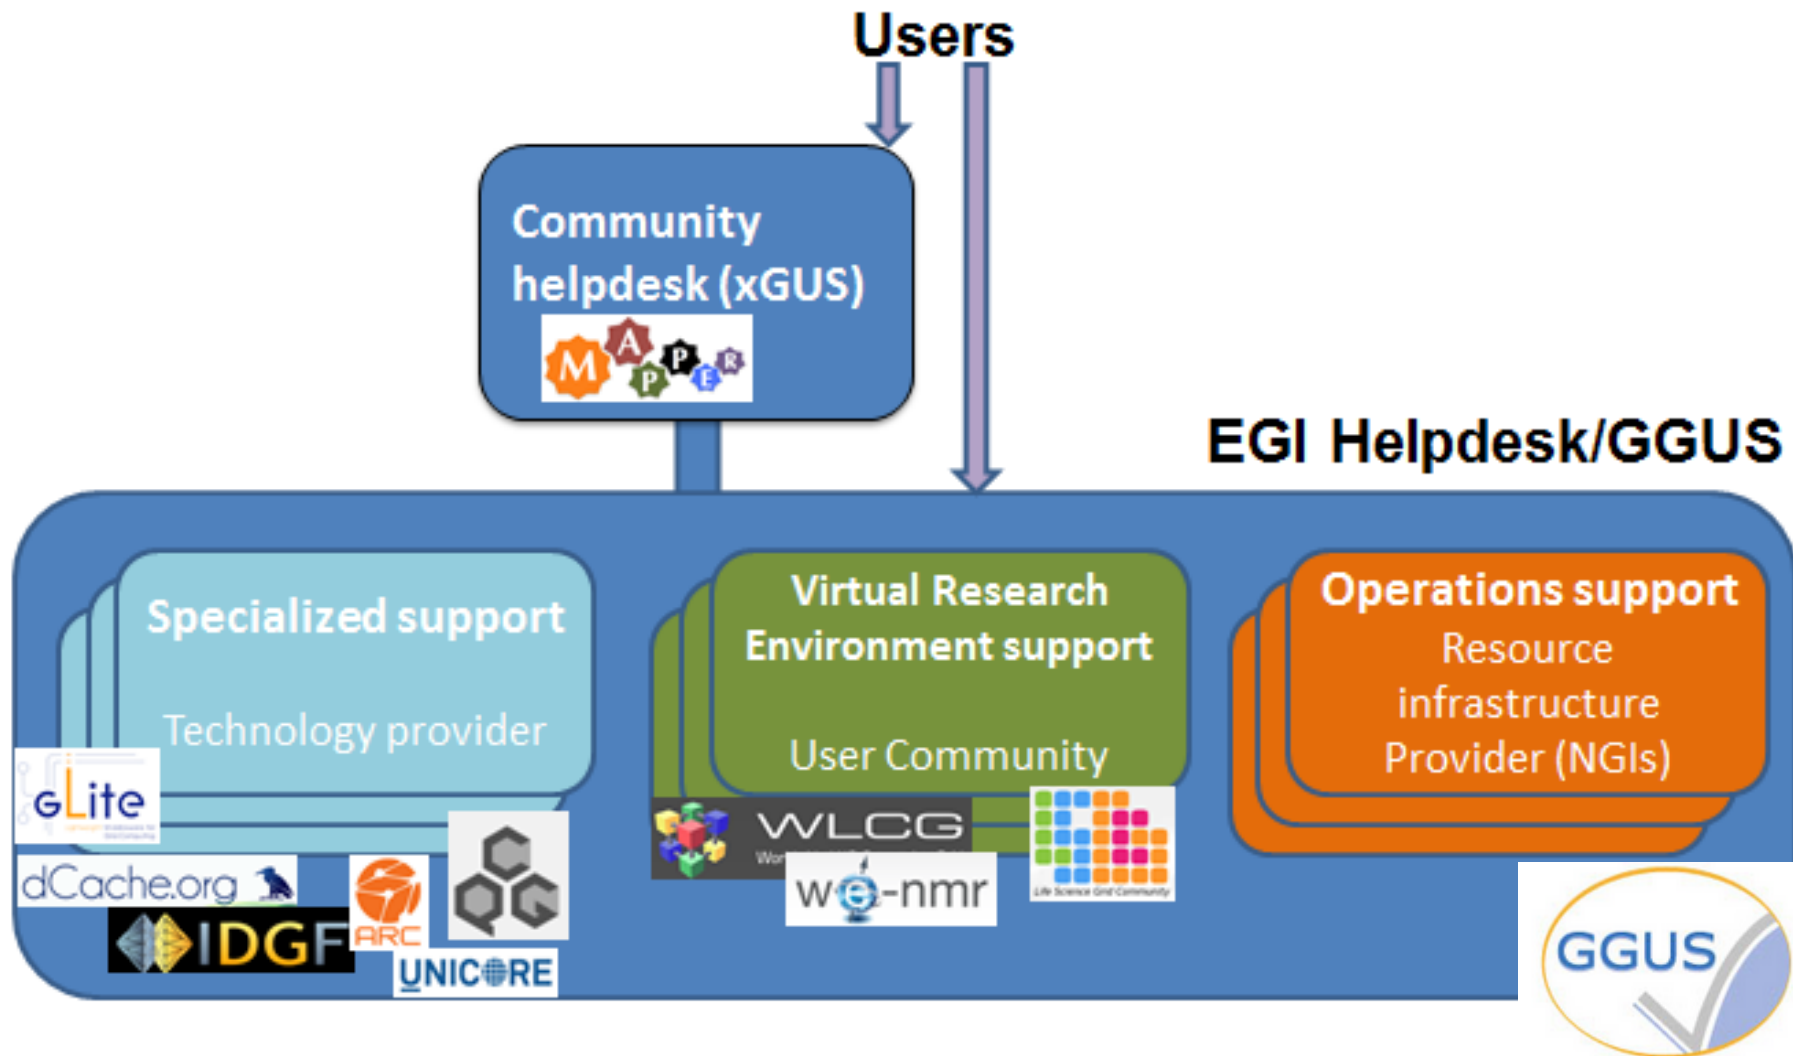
Users

Community helpdesk (xGUS)

MAPPER

EGI Helpdesk/GGUS

Specialized support

Technology provider

Virtual Research Environment support

User Community

Operations support

Resource infrastructure Provider (NGIs)

gLite

dCache.org

IDGF

ARC

QCG

UNICORE

WLCG

Wor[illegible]

we-nmr

Life Science Grid Community

GGUS